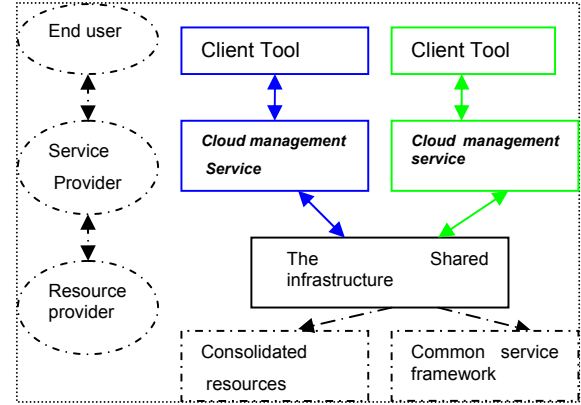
End user

Service Provider

Resource provider

Client Tool

Client Tool

Cloud management Service

Cloud management service

The Shared infrastructure

Consolidated resources

Common service framework